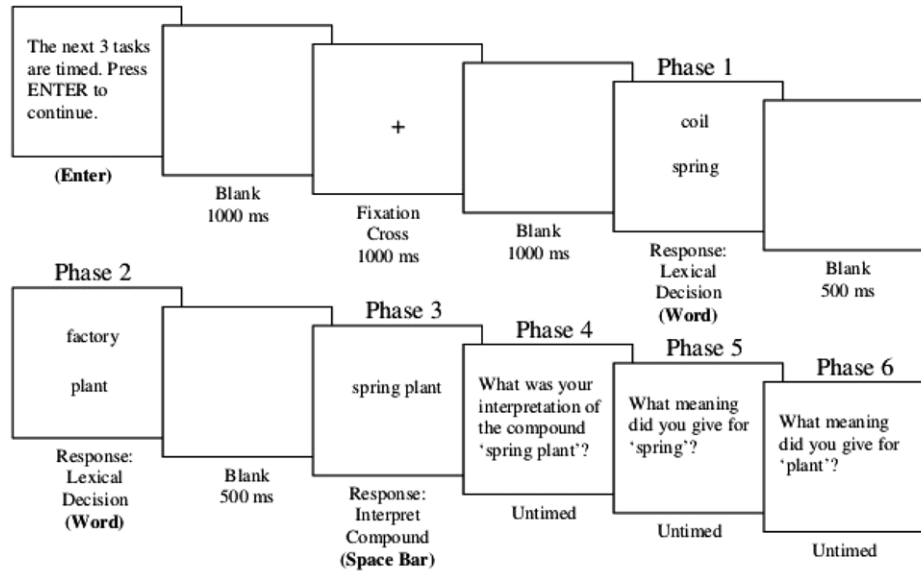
The next 3 tasks are timed. Press ENTER to continue.

(Enter)

Blank
1000 ms

+

Fixation Cross
1000 ms

Blank
1000 ms

Phase 1

coil

spring

Response: Lexical Decision
(Word)

Blank
500 ms

Phase 2

factory

plant

Response: Lexical Decision
(Word)

Blank
500 ms

Phase 3

spring plant

Response: Interpret Compound
(Space Bar)

Phase 4

What was your interpretation of the compound 'spring plant'?

Untimed

Phase 5

What meaning did you give for 'spring'?

Untimed

Phase 6

What meaning did you give for 'plant'?

Untimed